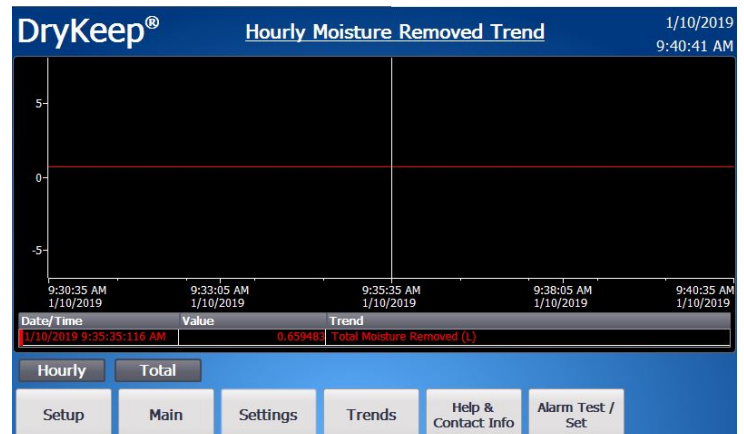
DryKeep®

Hourly Moisture Removed Trend

1/10/2019
9:40:41 AM

5
0
-5

9:30:35 AM
1/10/2019

9:33:05 AM
1/10/2019

9:35:35 AM
1/10/2019

9:38:05 AM
1/10/2019

9:40:35 AM
1/10/2019

| Date/Time | Value | Trend |
|---|---|---|
| 1/10/2019 9:35:35:116 AM | 0.659483 | Total Moisture Removed (L) |

Hourly
Total

Setup
Main
Settings
Trends
Help & Contact Info
Alarm Test / Set